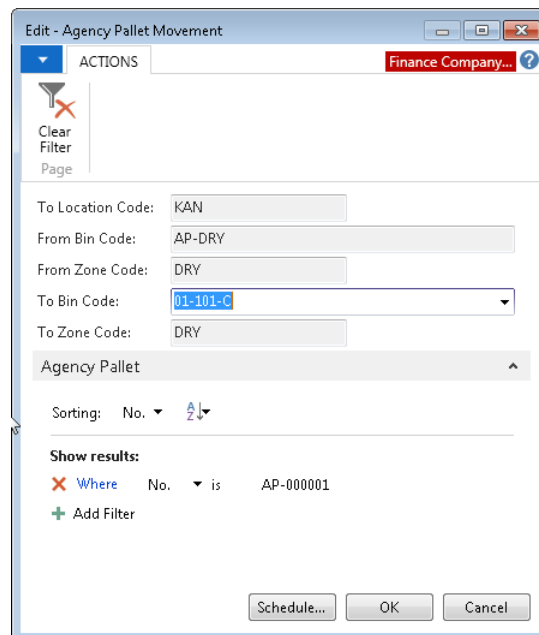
Edit - Agency Pallet Movement

ACTIONS

Finance Company...

Clear Filter

Page

To Location Code: KAN

From Bin Code: AP-DRY

From Zone Code: DRY

To Bin Code: 01-101-C

To Zone Code: DRY

Agency Pallet

Sorting: No.

Show results:

Where No. is AP-000001

Add Filter

Schedule... OK Cancel